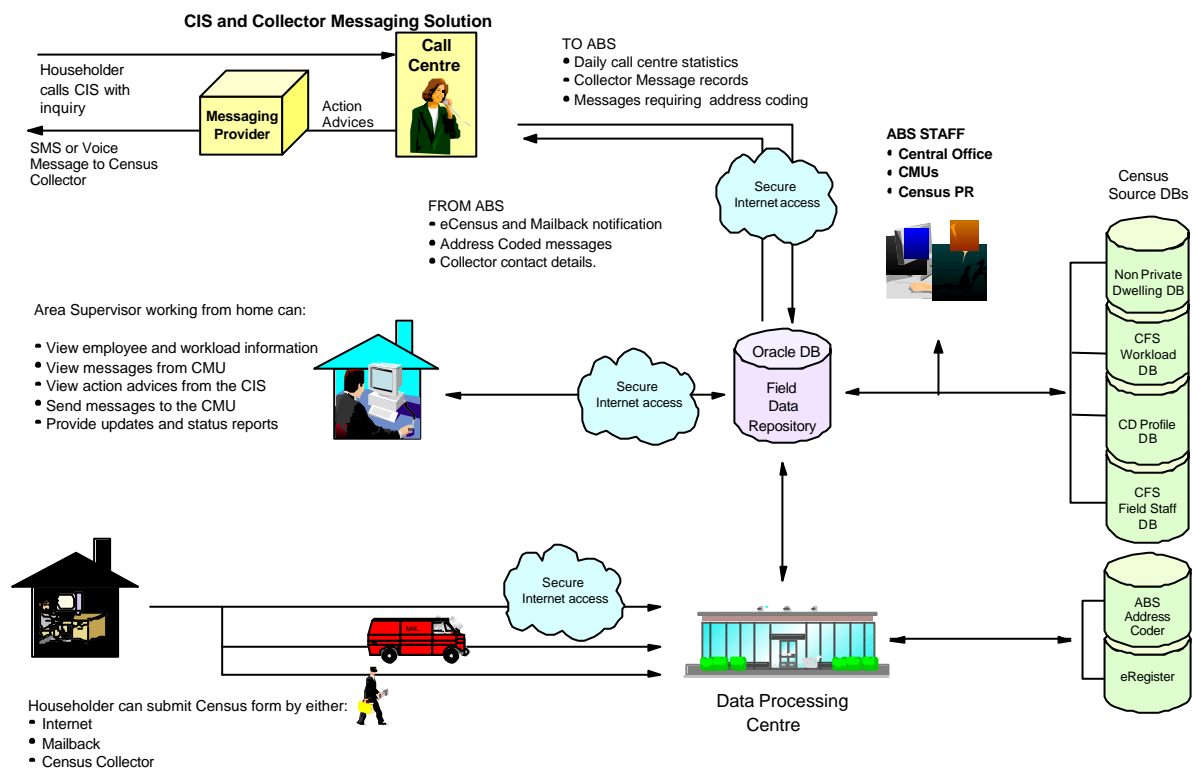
CIS and Collector Messaging Solution

Householder calls CIS with inquiry

SMS or Voice Message to Census Collector

Messaging Provider

Action Advices

Call Centre

TO ABS
• Daily call centre statistics
• Collector Message records
• Messages requiring address coding

FROM ABS
• eCensus and Mailback notification
• Address Coded messages
• Collector contact details.

Secure Internet access

ABS STAFF
• Central Office
• CMUs
• Census PR

Census Source DBs

Non Private Dwelling DB

CFS Workload DB

CD Profile DB

CFS Field Staff DB

Area Supervisor working from home can:
• View employee and workload information
• View messages from CMU
• View action advices from the CIS
• Send messages to the CMU
• Provide updates and status reports

Secure Internet access

Oracle DB
Field Data Repository

Secure Internet access

MAIL

Data Processing Centre

ABS Address Coder

eRegister

Householder can submit Census form by either:
• Internet
• Mailback
• Census Collector